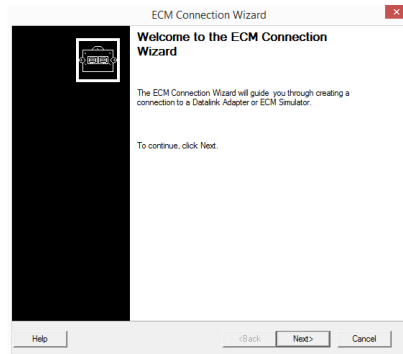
ECM Connection Wizard

Welcome to the ECM Connection Wizard

The ECM Connection Wizard will guide you through creating a connection to a Datalink Adapter or ECM Simulator.

To continue, click Next.

Help

<Back

Next>

Cancel